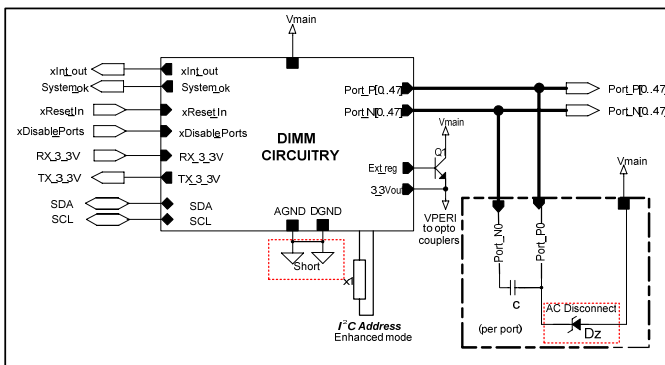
Vmain

xInt_out
System_ok
xReset_In
xDisablePorts
RX_3_3V
TX_3_3V
SDA
SCL

xInt_out
System_ok
xReset_In
xDisablePorts
RX_3_3V
TX_3_3V
SDA
SCL

DIMM CIRCUITRY

Port_P[0..47]
Port_N[0..47]

Vmain
Q1
Ext_reg
3.3Vout

VPERI to opto couplers

AGND DGND

Short

x1

$I^2C$ Address
Enhanced mode

Port_P[0..47]
Port_N[0..47]

Vmain

Port_N0
Port_P0

C
(per port)

AC Disconnect
Dz